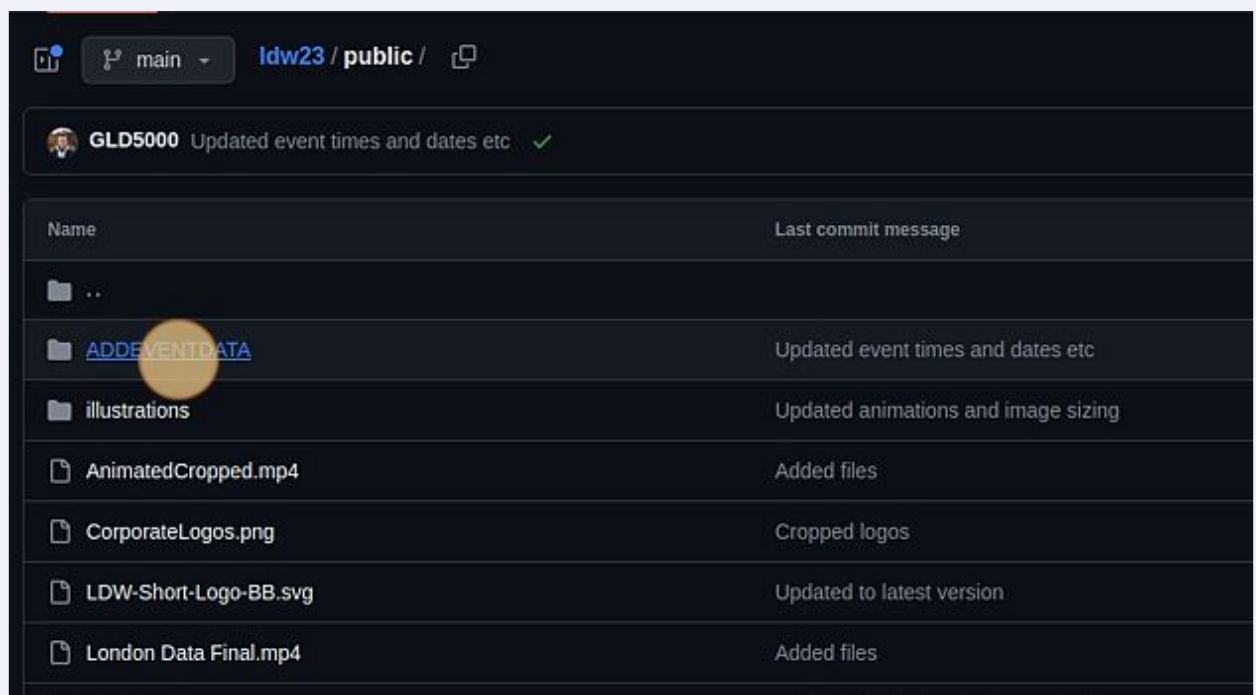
main

ldw23 / public /

GLD5000 Updated event times and dates etc

| Name | Last commit message |
|---|---|
| .. | |
| ADDEVENTDATA | Updated event times and dates etc |
| illustrations | Updated animations and image sizing |
| AnimatedCropped.mp4 | Added files |
| CorporateLogos.png | Cropped logos |
| LDW-Short-Logo-BB.svg | Updated to latest version |
| London Data Final.mp4 | Added files |